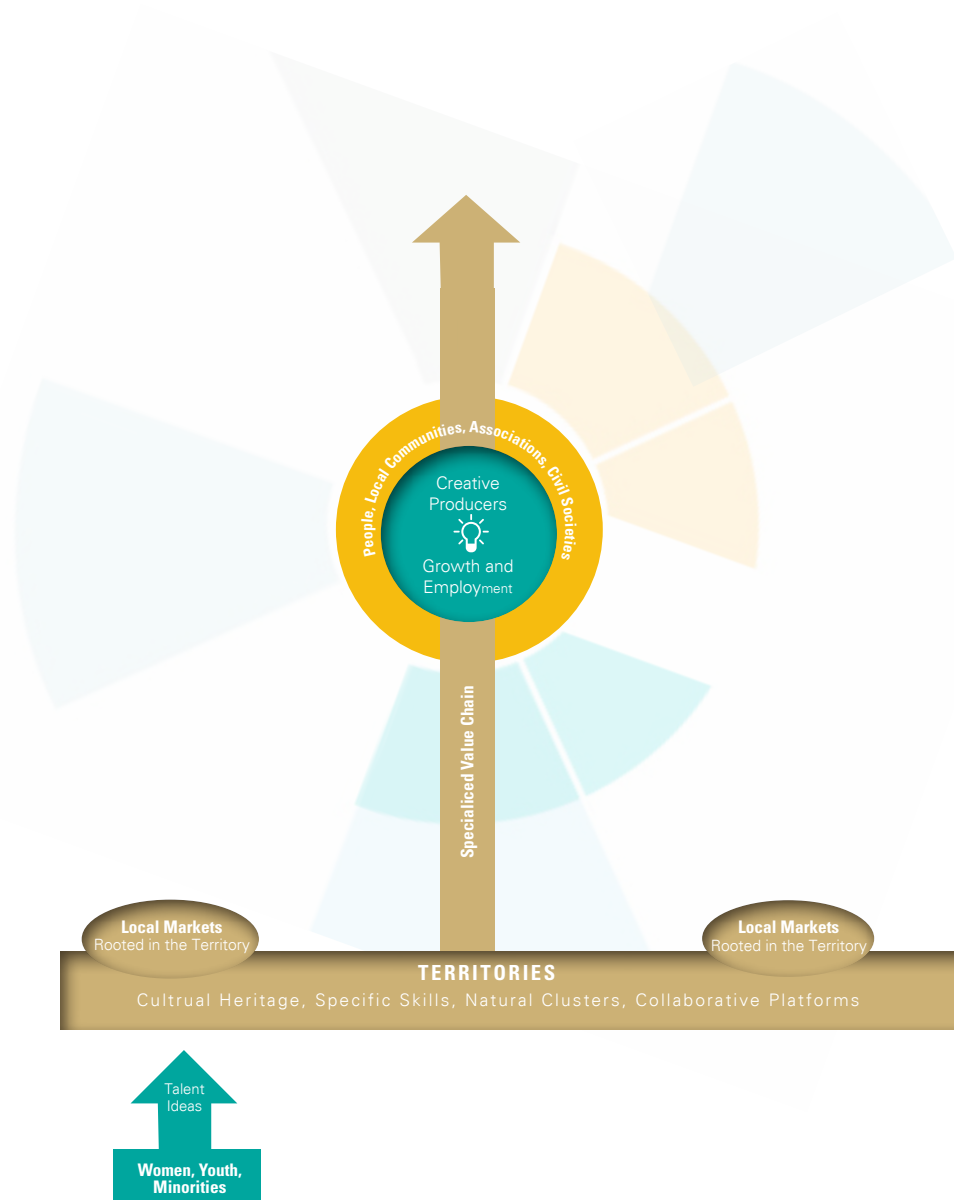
People, Local Communities, Associations, Civil Societies

Creative Producers

Growth and Employment

Specialiced Value Chain

Local Markets
Rooted in the Territory

Local Markets
Rooted in the Territory

TERRITORIES
Cultrual Heritage, Specific Skills, Natural Clusters, Collaborative Platforms

Talent
Ideas

Women, Youth, Minorities